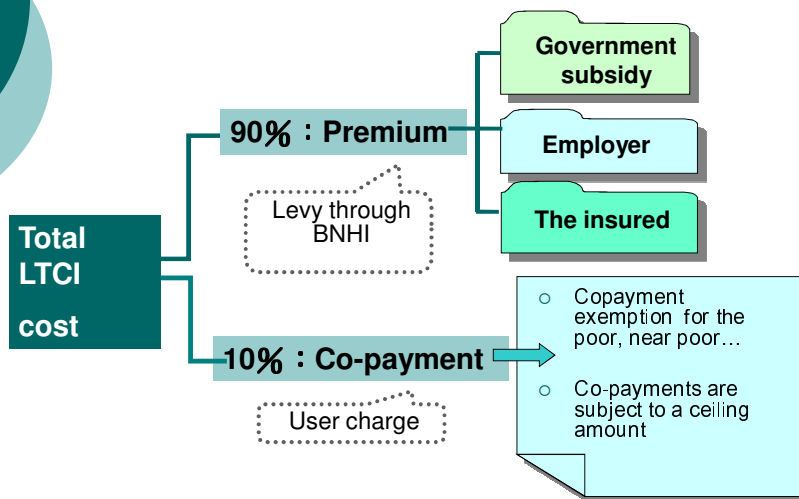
Total LTCI cost

90％：Premium

Levy through BNHI

Government subsidy

Employer

The insured

10％：Co-payment

User charge

Copayment exemption for the poor, near poor…

Co-payments are subject to a ceiling amount